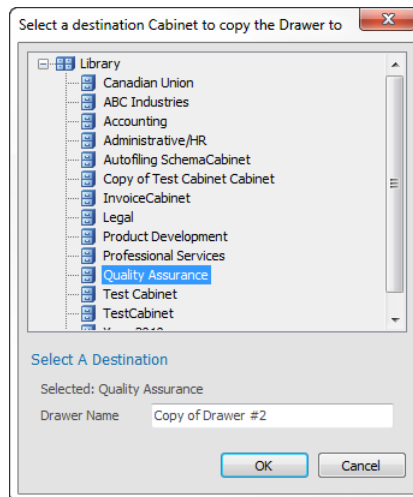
Select a destination Cabinet to copy the Drawer to

Library
Canadian Union
ABC Industries
Accounting
Administrative/HR
Autofiling SchemaCabinet
Copy of Test Cabinet Cabinet
InvoiceCabinet
Legal
Product Development
Professional Services
Quality Assurance
Test Cabinet
TestCabinet
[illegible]

Select A Destination

Selected: Quality Assurance

Drawer Name Copy of Drawer #2

OK Cancel